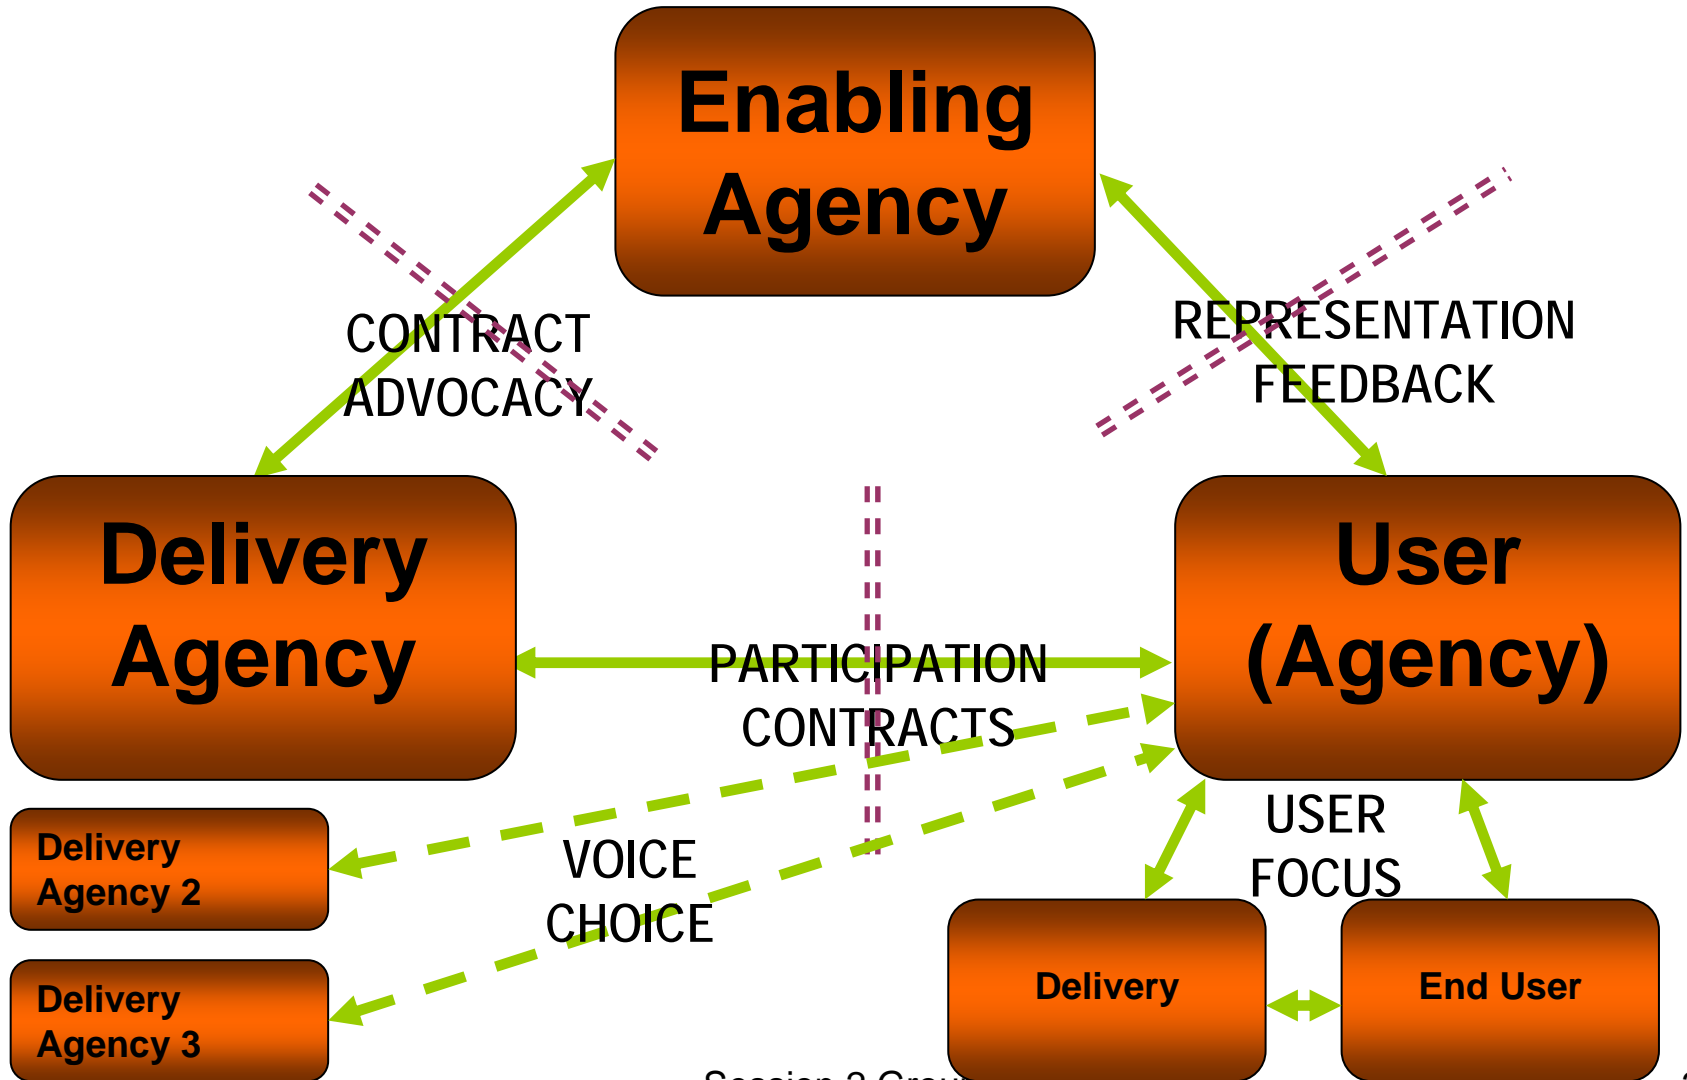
Enabling Agency

CONTRACT
ADVOCACY

REPRESENTATION
FEEDBACK

Delivery Agency

User (Agency)

PARTICIPATION
CONTRACTS

Delivery Agency 2

Delivery Agency 3

VOICE
CHOICE

USER
FOCUS

Delivery

End User

Session 2 Grou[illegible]